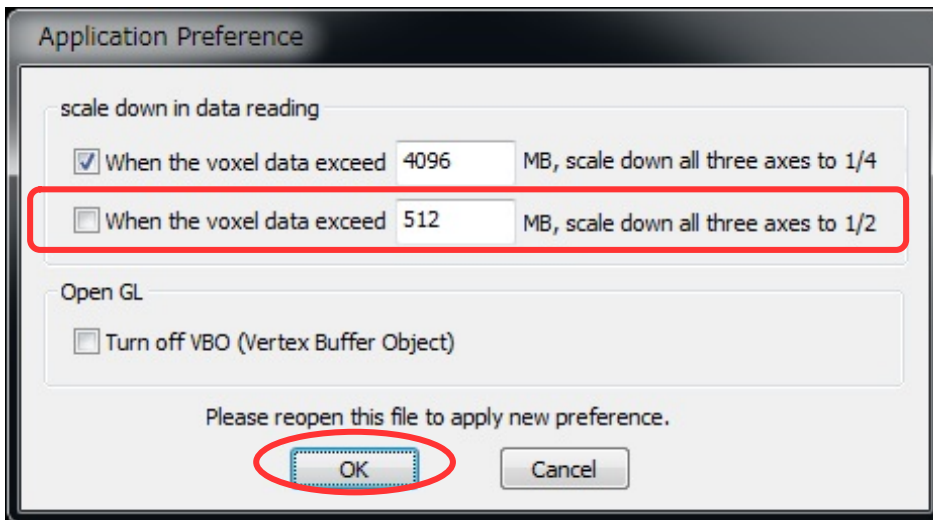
Application Preference

scale down in data reading

When the voxel data exceed 4096 MB, scale down all three axes to 1/4

When the voxel data exceed 512 MB, scale down all three axes to 1/2

Open GL

Turn off VBO (Vertex Buffer Object)

Please reopen this file to apply new preference.

OK

Cancel